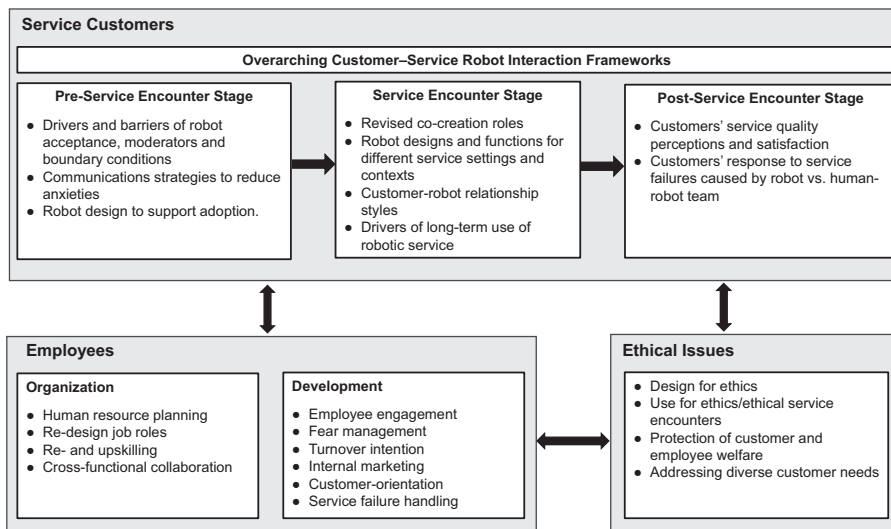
Service Customers

Overarching Customer–Service Robot Interaction Frameworks

Pre-Service Encounter Stage

- Drivers and barriers of robot acceptance, moderators and boundary conditions
- Communications strategies to reduce anxieties
- Robot design to support adoption.

Service Encounter Stage

- Revised co-creation roles
- Robot designs and functions for different service settings and contexts
- Customer-robot relationship styles
- Drivers of long-term use of robotic service

Post-Service Encounter Stage

- Customers' service quality perceptions and satisfaction
- Customers' response to service failures caused by robot vs. human-robot team

Employees

Organization

- Human resource planning
- Re-design job roles
- Re- and upskilling
- Cross-functional collaboration

Development

- Employee engagement
- Fear management
- Turnover intention
- Internal marketing
- Customer-orientation
- Service failure handling

Ethical Issues

- Design for ethics
- Use for ethics/ethical service encounters
- Protection of customer and employee welfare
- Addressing diverse customer needs